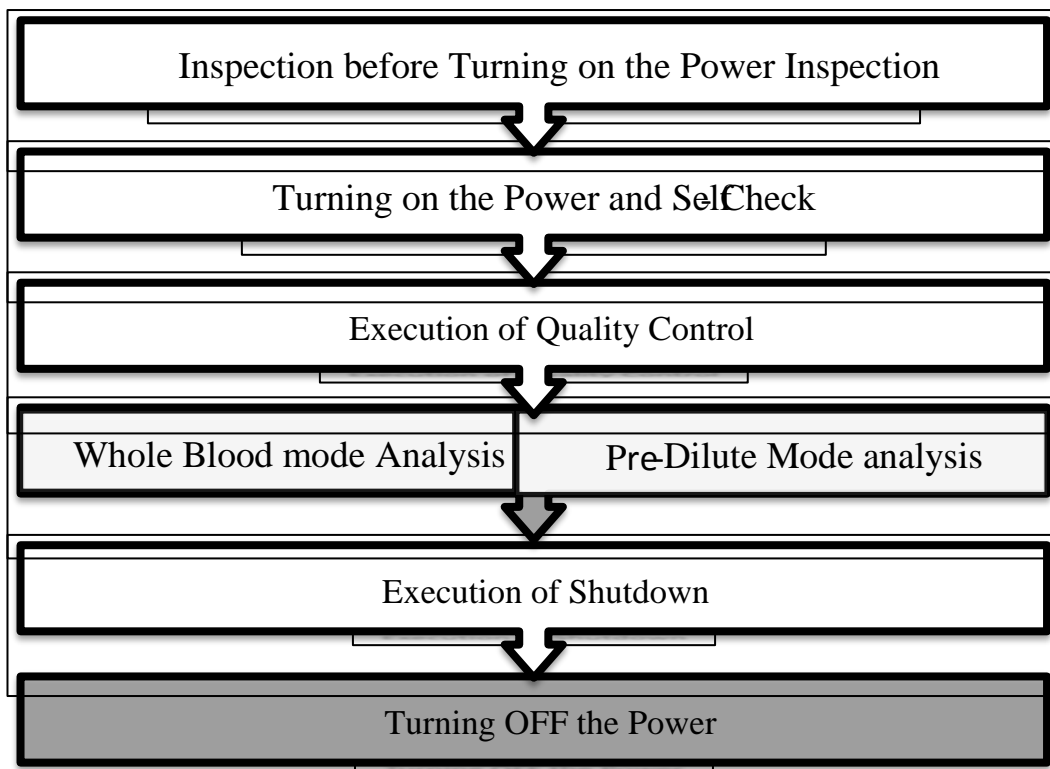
Inspection before Turning on the Power Inspection

Turning on the Power and Self-Check

Execution of Quality Control

Whole Blood mode Analysis

Pre-Dilute Mode analysis

Execution of Shutdown

Turning OFF the Power